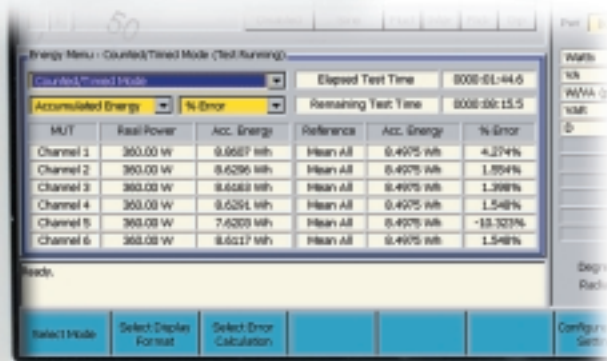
Energy Menu - Counted/Timed Mode (Test Running)

Counted/Timed Mode

Elapsed Test Time 0000:01:44.6

Accumulated Energy | % Error

Remaining Test Time 0000:00:15.5

| MUT | Real Power | Acc. Energy | Reference | Acc. Energy | % Error |
|---|---|---|---|---|---|
| Channel 1 | 360.00 W | 8.6687 Wh | Mean All | 8.4975 Wh | 4.274% |
| Channel 2 | 360.00 W | 8.6296 Wh | Mean All | 8.4975 Wh | 1.554% |
| Channel 3 | 360.00 W | 8.6163 Wh | Mean All | 8.4975 Wh | 1.398% |
| Channel 4 | 360.00 W | 8.6291 Wh | Mean All | 8.4975 Wh | 1.548% |
| Channel 5 | 360.00 W | 7.6203 Wh | Mean All | 8.4975 Wh | -10.323% |
| Channel 6 | 360.00 W | 8.6117 Wh | Mean All | 8.4975 Wh | 1.548% |

Ready.

Watts
VA
W/VA
VAR
0

Degr
Radi

Select Mode | Select Display Format | Select Error Calculation | Configure Setti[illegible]